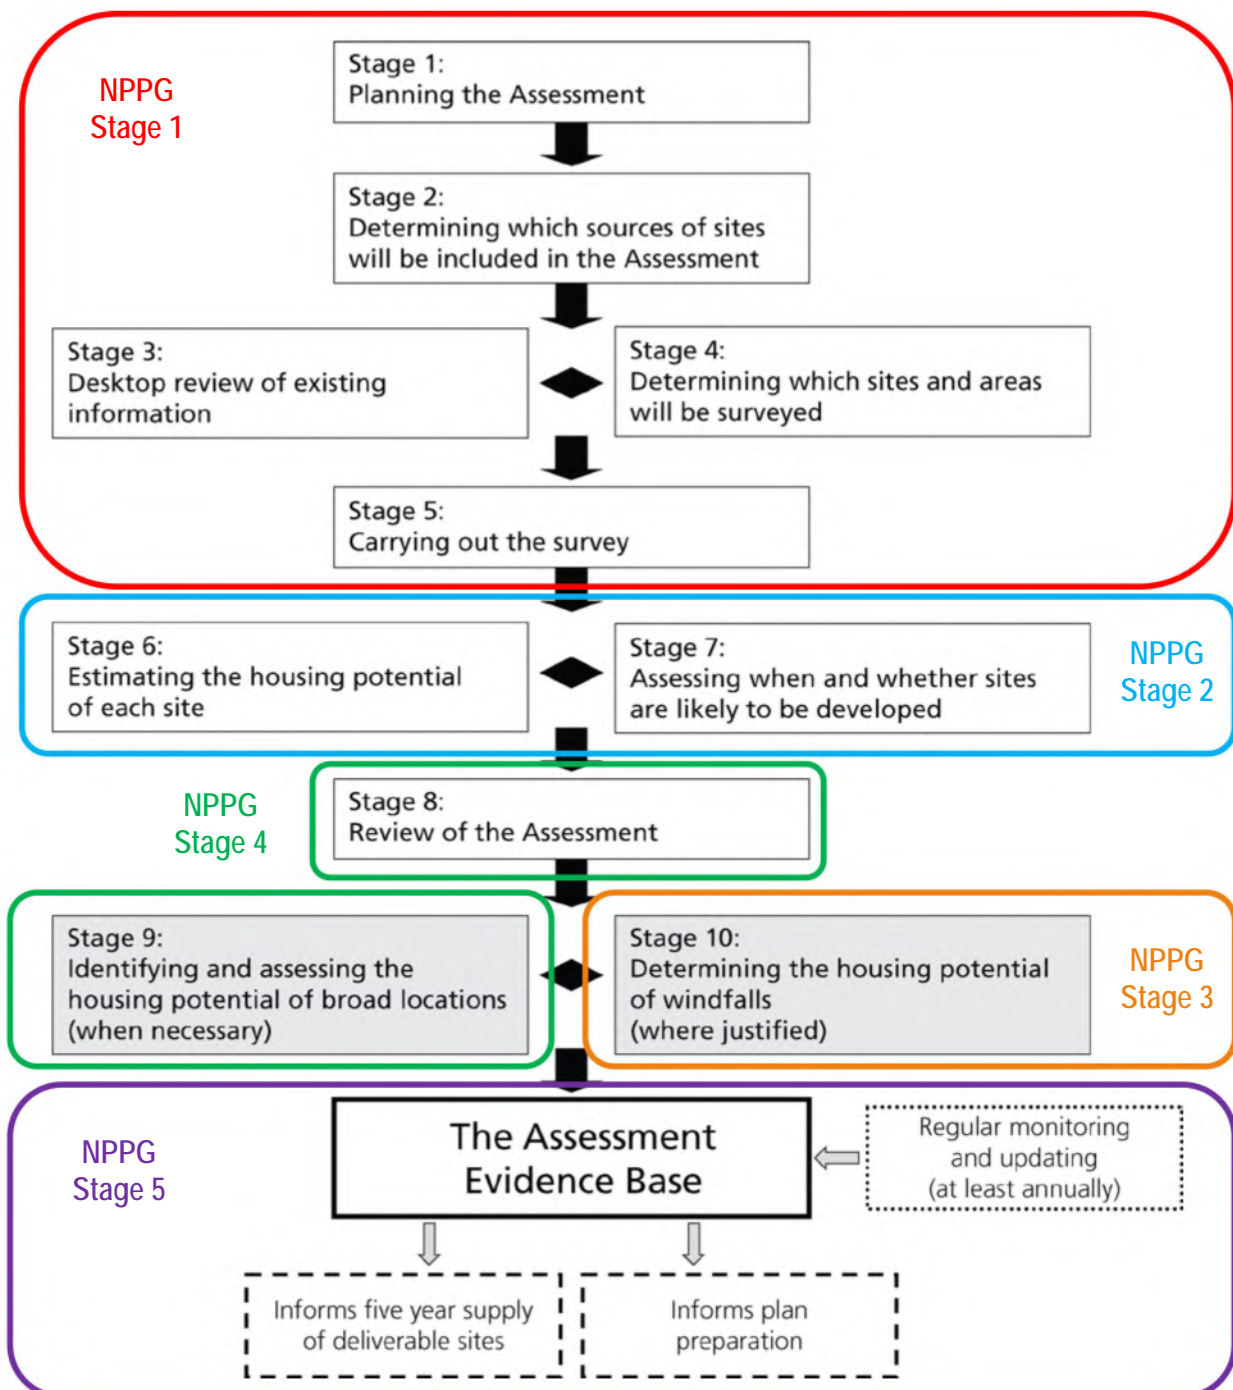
NPPG
Stage 1

Stage 1:
Planning the Assessment

Stage 2:
Determining which sources of sites will be included in the Assessment

Stage 3:
Desktop review of existing information

Stage 4:
Determining which sites and areas will be surveyed

Stage 5:
Carrying out the survey

Stage 6:
Estimating the housing potential of each site

Stage 7:
Assessing when and whether sites are likely to be developed

NPPG
Stage 2

NPPG
Stage 4

Stage 8:
Review of the Assessment

Stage 9:
Identifying and assessing the housing potential of broad locations (when necessary)

Stage 10:
Determining the housing potential of windfalls (where justified)

NPPG
Stage 3

NPPG
Stage 5

The Assessment
Evidence Base

Regular monitoring and updating (at least annually)

Informs five year supply of deliverable sites

Informs plan preparation